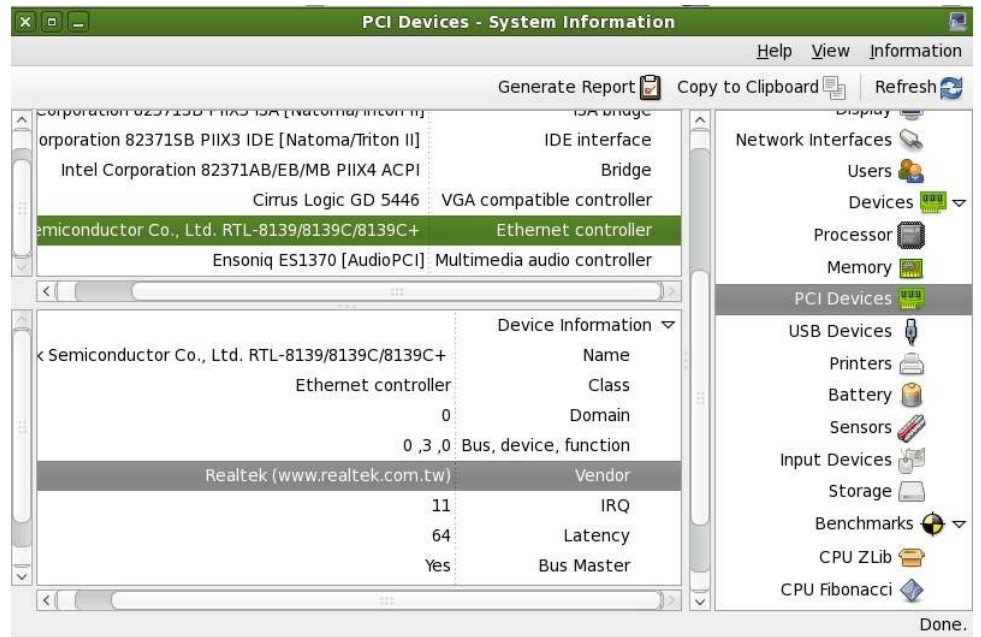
PCI Devices - System Information

Help View Information

Generate Report Copy to Clipboard Refresh

| | |
|---|---|
| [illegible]orporation 82371SB PIIX3 ISA [Natoma/Triton II] | ISA bridge |
| orporation 82371SB PIIX3 IDE [Natoma/Triton II] | IDE interface |
| Intel Corporation 82371AB/EB/MB PIIX4 ACPI | Bridge |
| Cirrus Logic GD 5446 | VGA compatible controller |
| emiconductor Co., Ltd. RTL-8139/8139C/8139C+ | Ethernet controller |
| Ensoniq ES1370 [AudioPCI] | Multimedia audio controller |

| | |
|---|---|
| | Device Information |
| k Semiconductor Co., Ltd. RTL-8139/8139C/8139C+ | Name |
| Ethernet controller | Class |
| 0 | Domain |
| 0 ,3 ,0 | Bus, device, function |
| Realtek (www.realtek.com.tw) | Vendor |
| 11 | IRQ |
| 64 | Latency |
| Yes | Bus Master |

Display
Network Interfaces
Users
Devices
Processor
Memory
PCI Devices
USB Devices
Printers
Battery
Sensors
Input Devices
Storage
Benchmarks
CPU ZLib
CPU Fibonacci

Done.